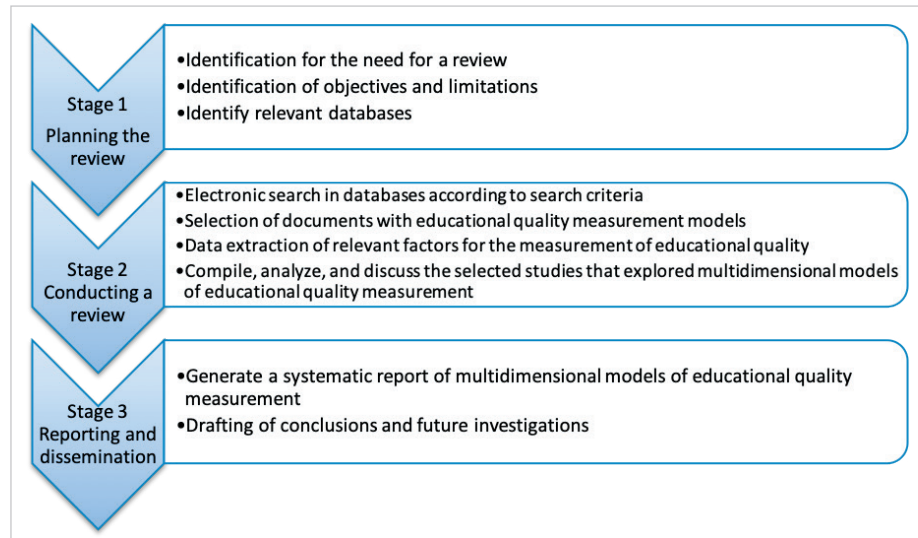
Stage 1
Planning the review

•Identification for the need for a review
•Identification of objectives and limitations
•Identify relevant databases

Stage 2
Conducting a review

•Electronic search in databases according to search criteria
•Selection of documents with educational quality measurement models
•Data extraction of relevant factors for the measurement of educational quality
•Compile, analyze, and discuss the selected studies that explored multidimensional models of educational quality measurement

Stage 3
Reporting and dissemination

•Generate a systematic report of multidimensional models of educational quality measurement
•Drafting of conclusions and future investigations